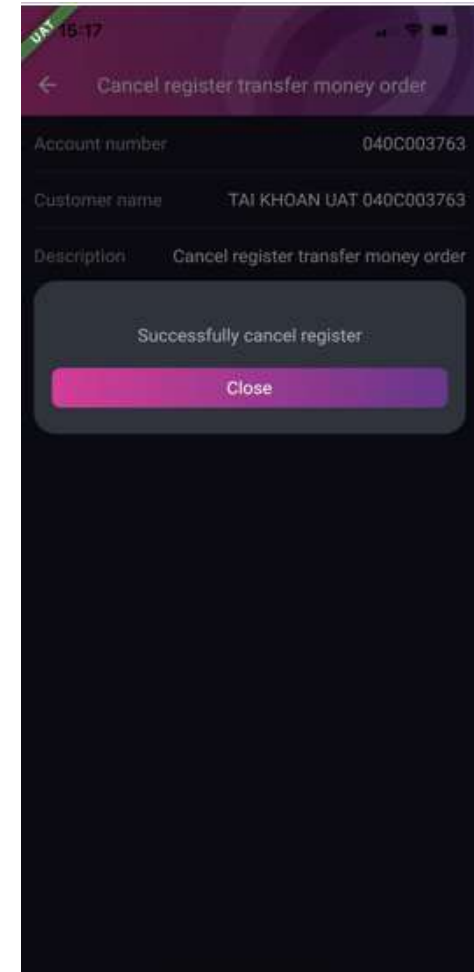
UAT
15:17

Cancel register transfer money order

Account number 040C003763

Customer name TAI KHOAN UAT 040C003763

Description Cancel register transfer money order

Successfully cancel register

Close